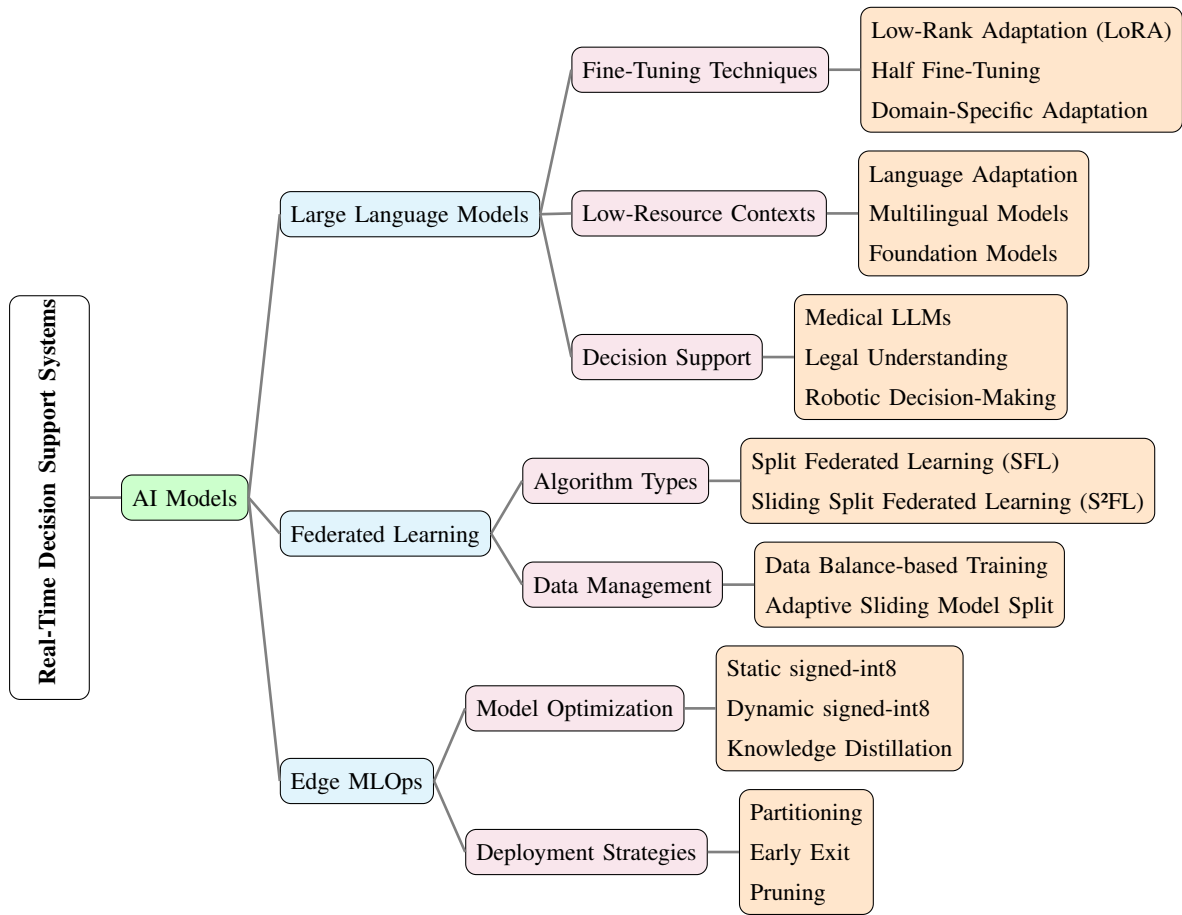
Real-Time Decision Support Systems

AI Models

Large Language Models

Fine-Tuning Techniques

Low-Rank Adaptation (LoRA)
Half Fine-Tuning
Domain-Specific Adaptation

Low-Resource Contexts

Language Adaptation
Multilingual Models
Foundation Models

Decision Support

Medical LLMs
Legal Understanding
Robotic Decision-Making

Federated Learning

Algorithm Types

Split Federated Learning (SFL)
Sliding Split Federated Learning (S²FL)

Data Management

Data Balance-based Training
Adaptive Sliding Model Split

Edge MLOps

Model Optimization

Static signed-int8
Dynamic signed-int8
Knowledge Distillation

Deployment Strategies

Partitioning
Early Exit
Pruning